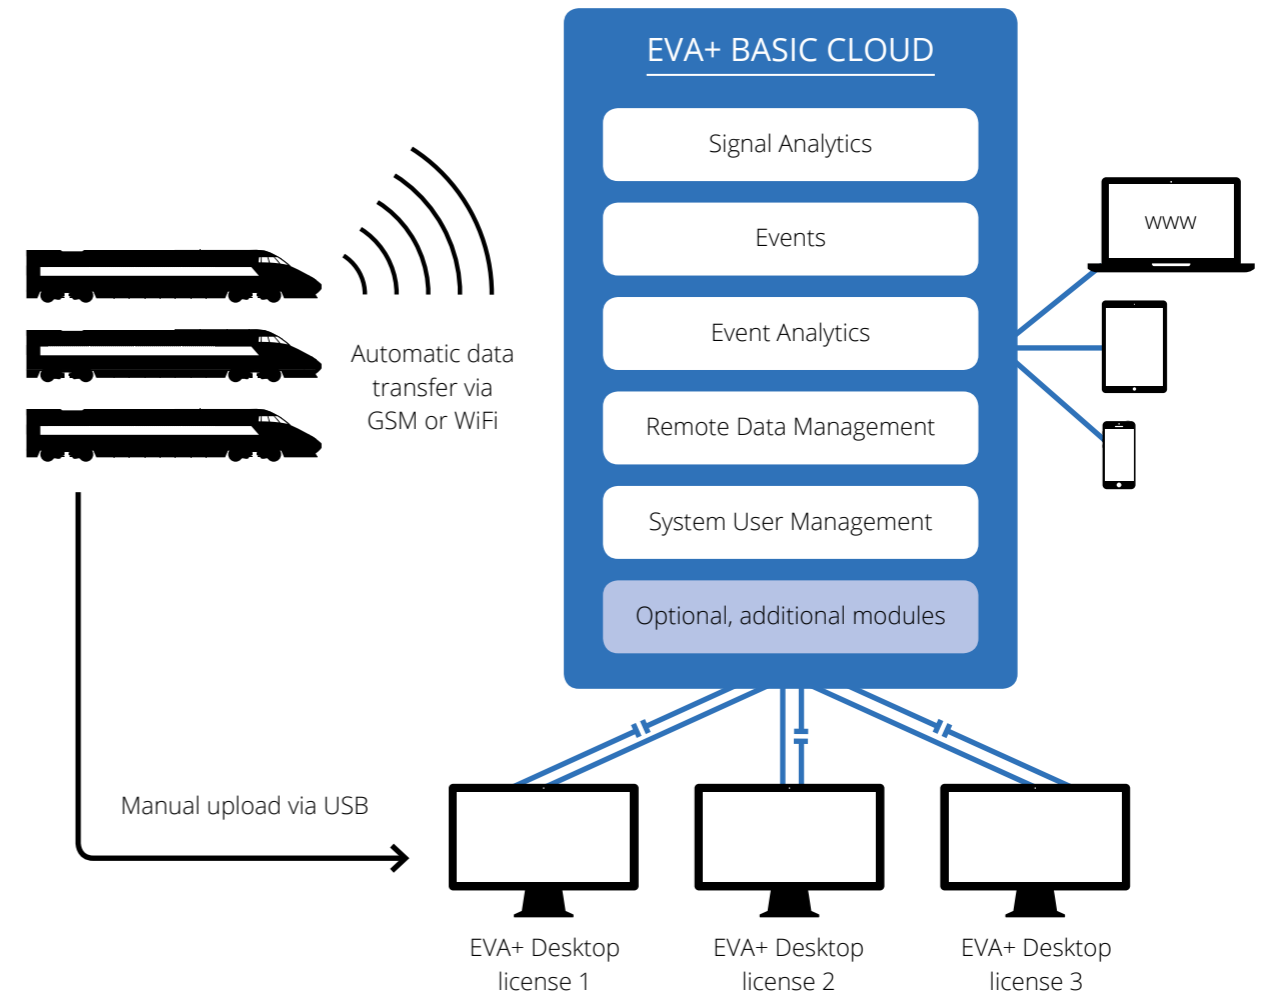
EVA+ BASIC CLOUD

Signal Analytics

Events

Event Analytics

Remote Data Management

System User Management

Optional, additional modules

www

Automatic data transfer via GSM or WiFi

Manual upload via USB

EVA+ Desktop license 1

EVA+ Desktop license 2

EVA+ Desktop license 3